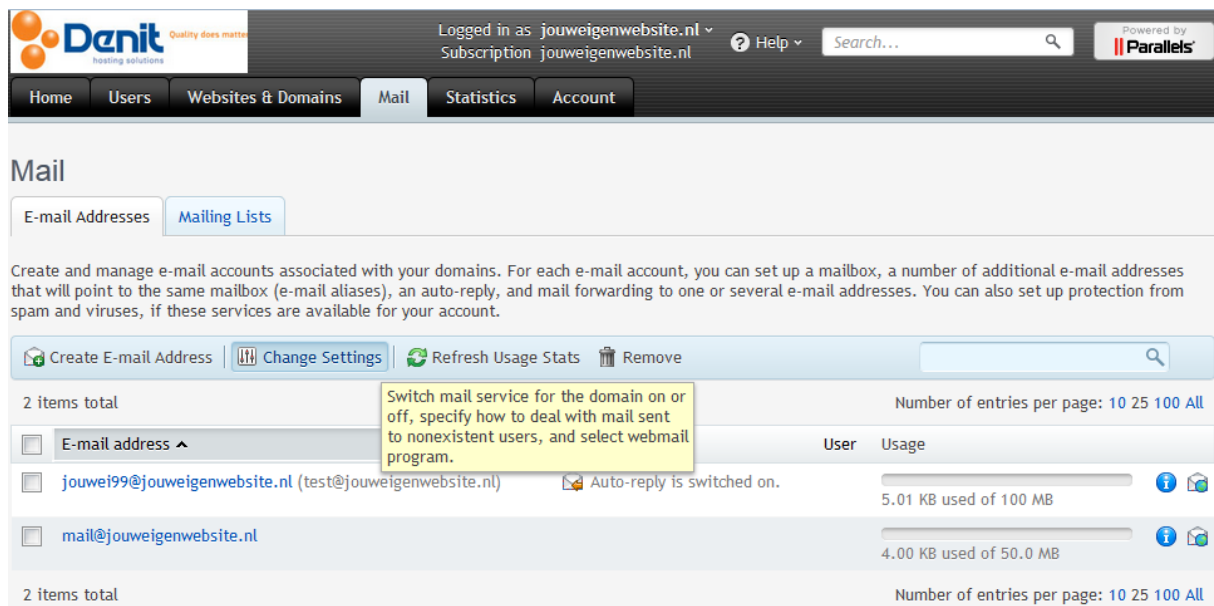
Denit
hosting solutions
Quality does matter

Logged in as jouweigenwebsite.nl
Subscription jouweigenwebsite.nl

Help
Search...
Powered by
Parallels

Home | Users | Websites & Domains | Mail | Statistics | Account

Mail

E-mail Addresses | Mailing Lists

Create and manage e-mail accounts associated with your domains. For each e-mail account, you can set up a mailbox, a number of additional e-mail addresses that will point to the same mailbox (e-mail aliases), an auto-reply, and mail forwarding to one or several e-mail addresses. You can also set up protection from spam and viruses, if these services are available for your account.

Create E-mail Address | Change Settings | Refresh Usage Stats | Remove

Switch mail service for the domain on or off, specify how to deal with mail sent to nonexistent users, and select webmail program.

2 items total
Number of entries per page: 10 25 100 All

| | E-mail address | | User | Usage |
|---|---|---|---|---|
| | jouwei99@jouweigenwebsite.nl (test@jouweigenwebsite.nl) | Auto-reply is switched on. | | 5.01 KB used of 100 MB |
| | mail@jouweigenwebsite.nl | | | 4.00 KB used of 50.0 MB |

2 items total
Number of entries per page: 10 25 100 All